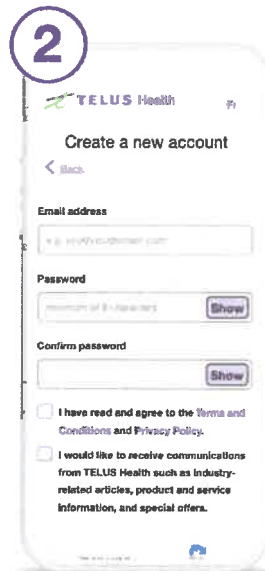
2

TELUS Health

Fr

Create a new account

< Back

Email address

e.g. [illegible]

Password

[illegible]

Show

Confirm password

Show

I have read and agree to the Terms and Conditions and Privacy Policy.

I would like to receive communications from TELUS Health such as industry-related articles, product and service information, and special offers.

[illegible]